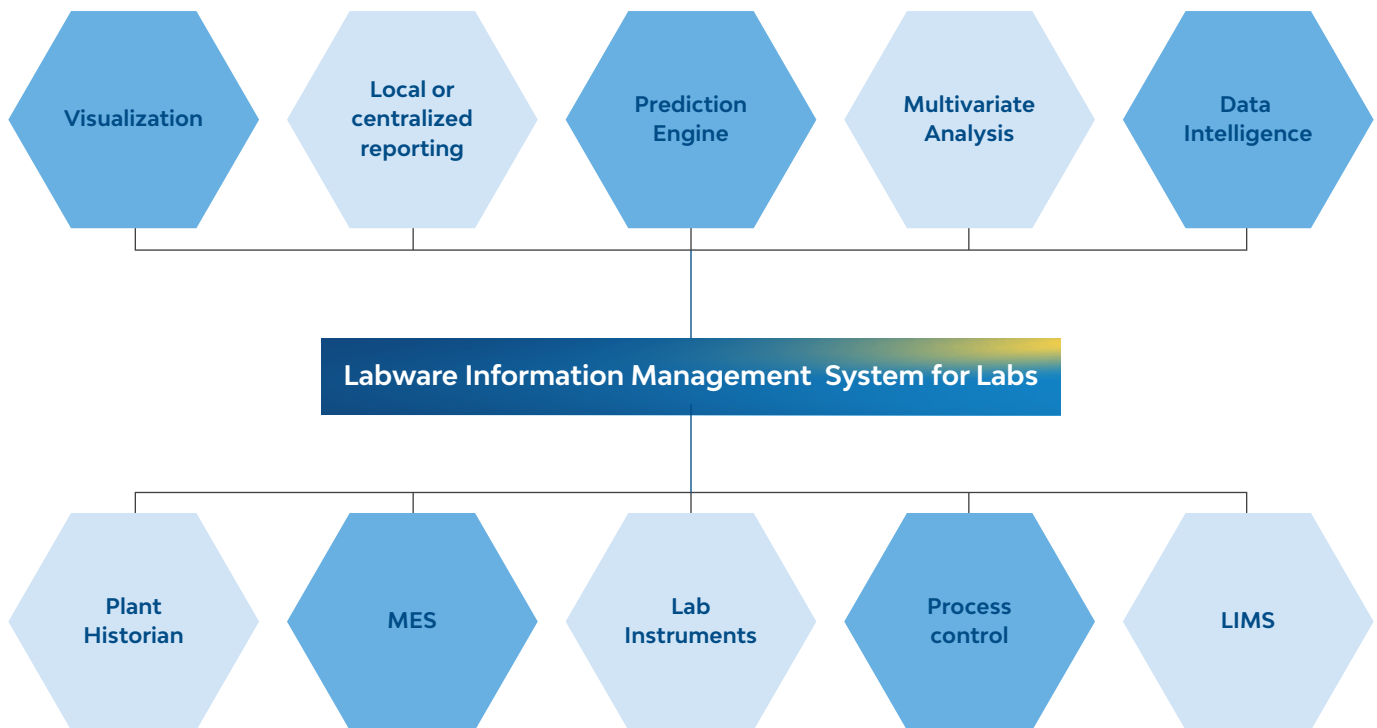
Visualization

Local or centralized reporting

Prediction Engine

Multivariate Analysis

Data Intelligence

Labware Information Management System for Labs

Plant Historian

MES

Lab Instruments

Process control

LIMS